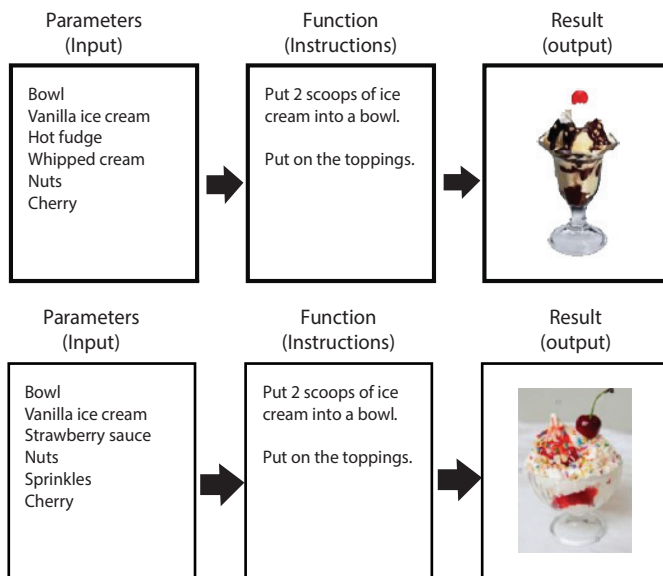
Parameters
(Input)

Bowl
Vanilla ice cream
Hot fudge
Whipped cream
Nuts
Cherry

Function
(Instructions)

Put 2 scoops of ice cream into a bowl.

Put on the toppings.

Result
(output)

Parameters
(Input)

Bowl
Vanilla ice cream
Strawberry sauce
Nuts
Sprinkles
Cherry

Function
(Instructions)

Put 2 scoops of ice cream into a bowl.

Put on the toppings.

Result
(output)